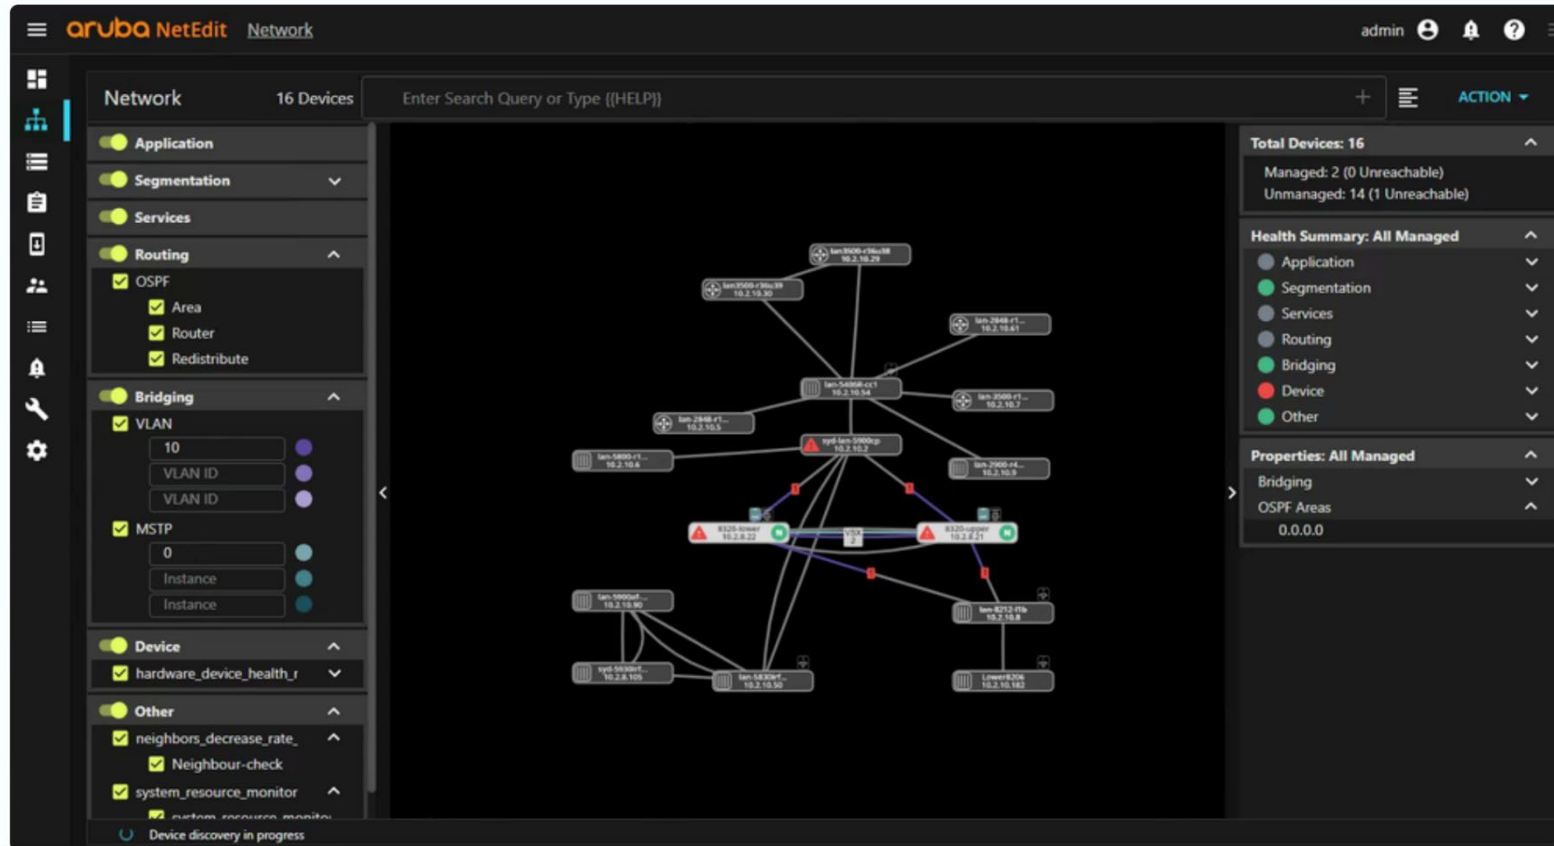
aruba NetEdit Network

admin

Network 16 Devices Enter Search Query or Type {{HELP}} + ACTION

Application
Segmentation
Services
Routing
OSPF
Area
Router
Redistribute
Bridging
VLAN
10
VLAN ID
VLAN ID
MSTP
0
Instance
Instance
Device
hardware_device_health_r
Other
neighbors_decrease_rate_
Neighbour-check
system_resource_monitor
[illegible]

lan3500-r36u38 10.2.10.29
lan3500-r36u39 10.2.10.30
lan-2848-r1... 10.2.10.61
lan-5406R-cc1 10.2.10.54
lan-3500-r1... 10.2.10.7
lan-2848-r1... 10.2.10.5
syd-lan-5900cp 10.2.10.2
lan-5800-r1... 10.2.10.6
lan-2900-r4... 10.2.10.9
8320-lower 10.2.8.22
VSX 2
8320-upper 10.2.8.21
lan-5900af-... 10.2.10.90
lan-8212-lib 10.2.10.8
syd-5930ft... 10.2.8.105
lan-5830ft... 10.2.10.50
Lower8206 10.2.10.182

Total Devices: 16
Managed: 2 (0 Unreachable)
Unmanaged: 14 (1 Unreachable)
Health Summary: All Managed
Application
Segmentation
Services
Routing
Bridging
Device
Other
Properties: All Managed
Bridging
OSPF Areas
0.0.0.0

Device discovery in progress